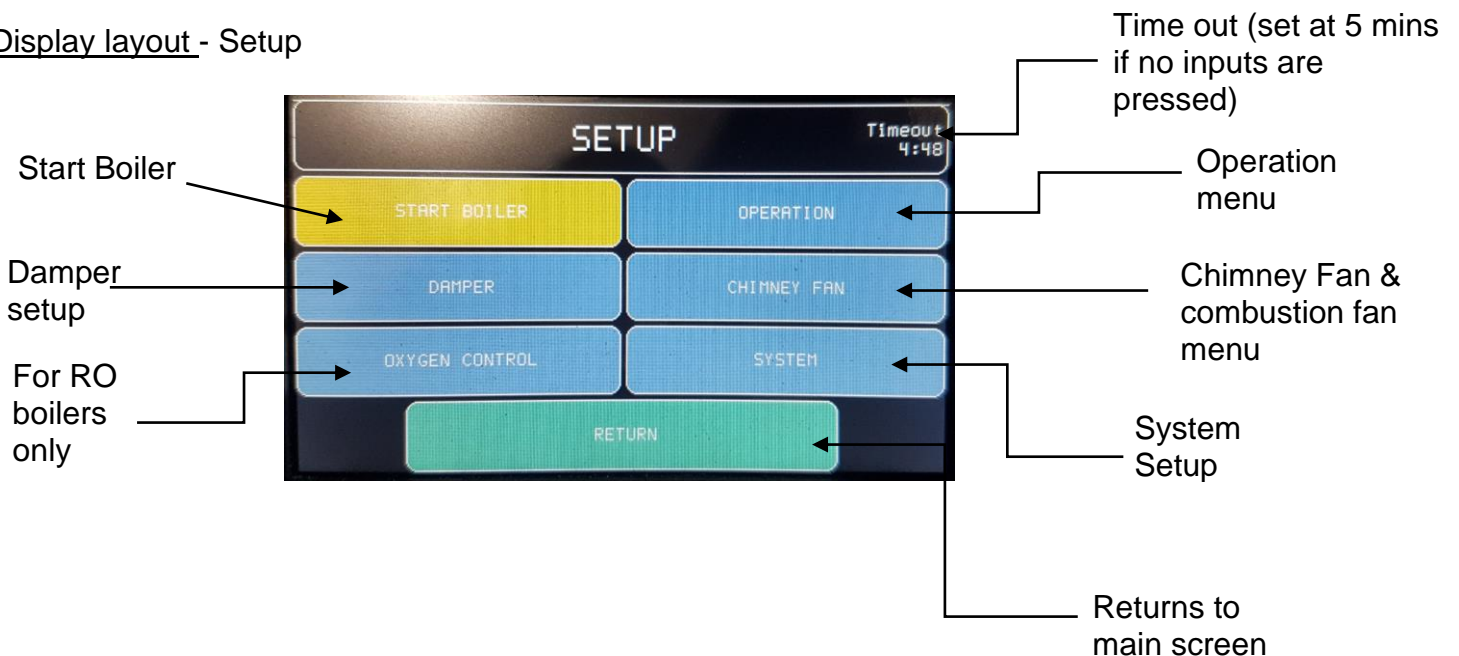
Display layout - Setup

Time out (set at 5 mins if no inputs are pressed)

SETUP

Timeout 4:48

Start Boiler

START BOILER

OPERATION

Operation menu

Damper setup

DAMPER

CHIMNEY FAN

Chimney Fan & combustion fan menu

For RO boilers only

OXYGEN CONTROL

SYSTEM

RETURN

System Setup

Returns to main screen